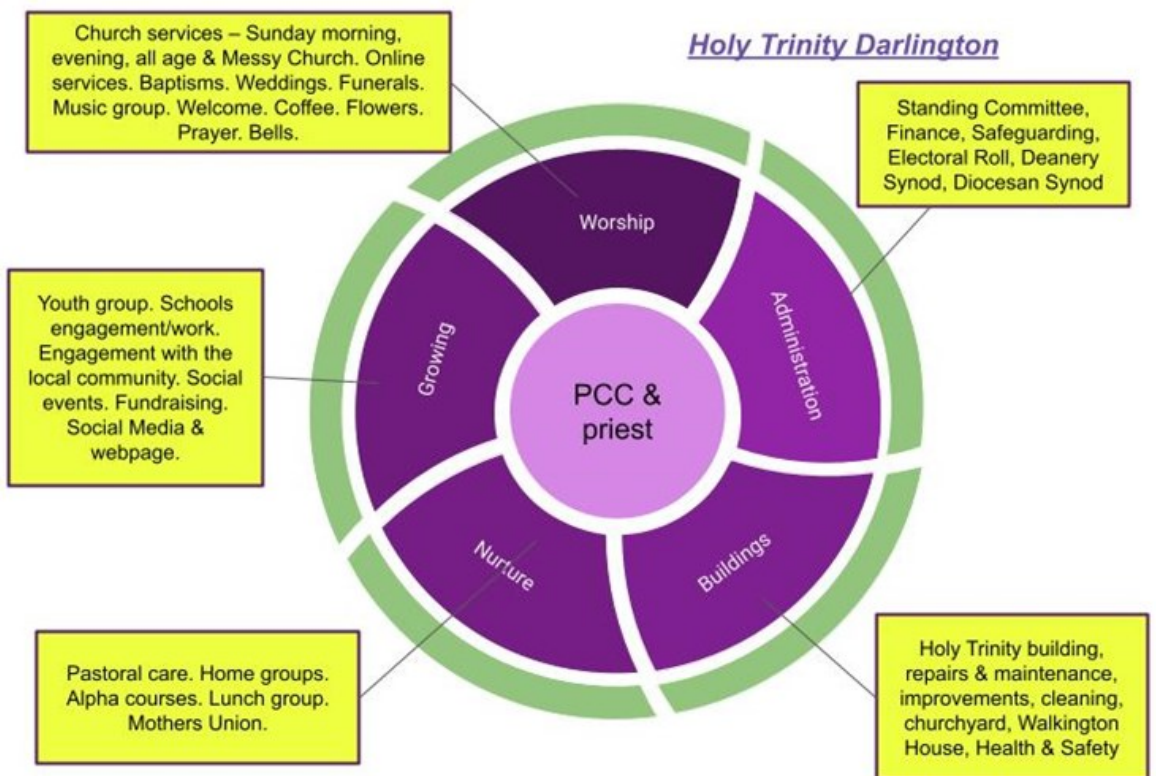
Holy Trinity Darlington

Church services – Sunday morning, evening, all age & Messy Church. Online services. Baptisms. Weddings. Funerals. Music group. Welcome. Coffee. Flowers. Prayer. Bells.

Standing Committee, Finance, Safeguarding, Electoral Roll, Deanery Synod, Diocesan Synod

Youth group. Schools engagement/work. Engagement with the local community. Social events. Fundraising. Social Media & webpage.

Worship

Administration

Growing

PCC & priest

Nurture

Buildings

Pastoral care. Home groups. Alpha courses. Lunch group. Mothers Union.

Holy Trinity building, repairs & maintenance, improvements, cleaning, churchyard, Walkington House, Health & Safety